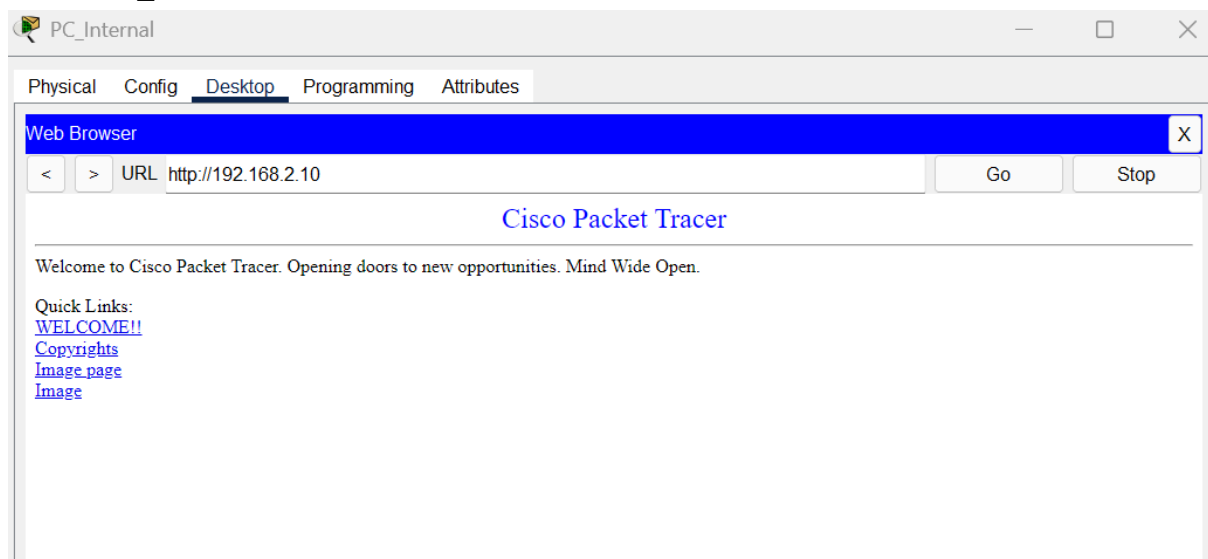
PC_Internal

Physical Config Desktop Programming Attributes

Web Browser X

< > URL http://192.168.2.10 Go Stop

Cisco Packet Tracer

Welcome to Cisco Packet Tracer. Opening doors to new opportunities. Mind Wide Open.

Quick Links:
WELCOME!!
Copyrights
Image page
Image